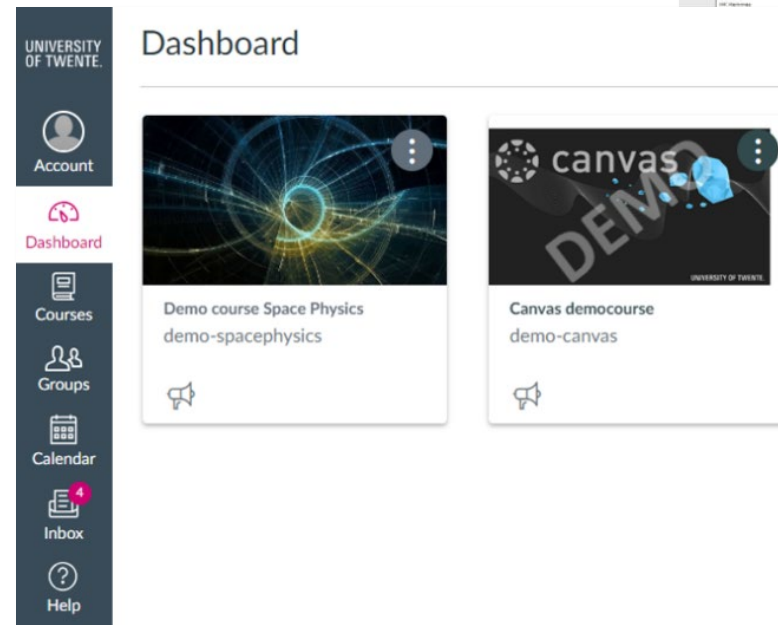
UNIVERSITY OF TWENTE.

Account

Dashboard

Courses

Groups

Calendar

4

Inbox

Help

Dashboard

Demo course Space Physics
demo-spacephysics

canvas
DEMO
UNIVERSITY OF TWENTE.

Canvas democourse
demo-canvas